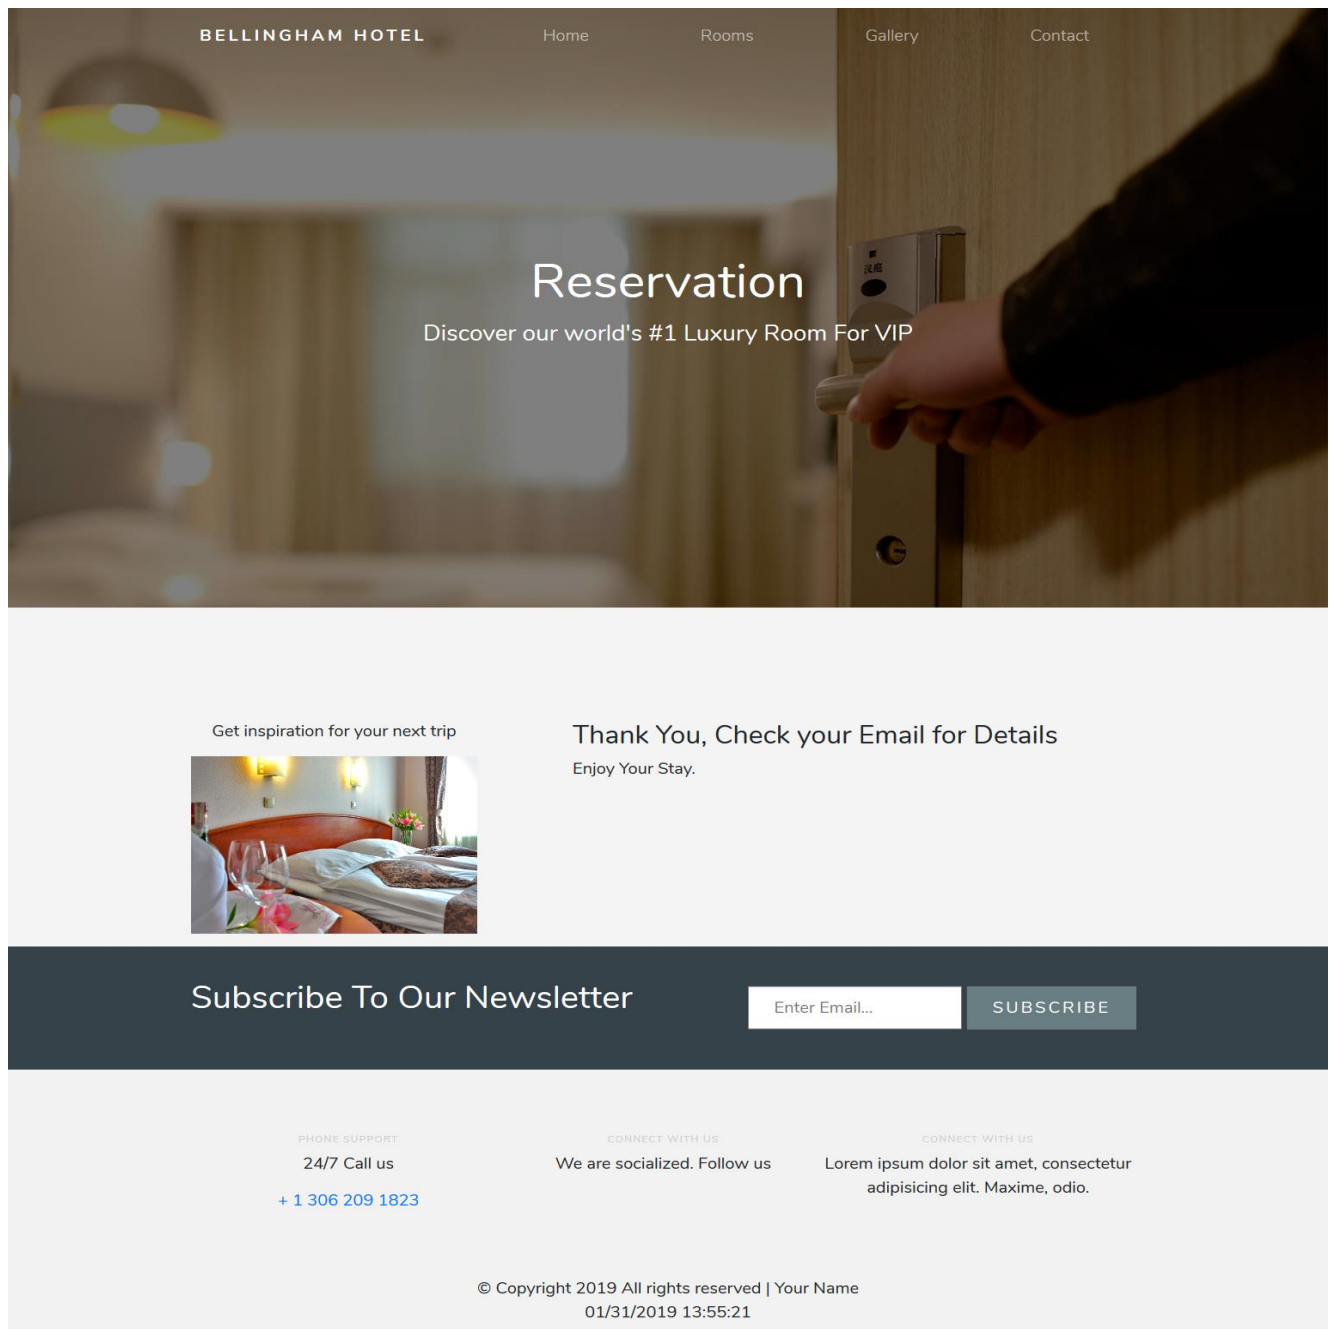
BELLINGHAM HOTEL

Home Rooms Gallery Contact

Reservation

Discover our world's #1 Luxury Room For VIP

Get inspiration for your next trip

Thank You, Check your Email for Details

Enjoy Your Stay.

Subscribe To Our Newsletter

Enter Email...

SUBSCRIBE

PHONE SUPPORT

24/7 Call us

+ 1 306 209 1823

CONNECT WITH US

We are socialized. Follow us

CONNECT WITH US

Lorem ipsum dolor sit amet, consectetur adipisicing elit. Maxime, odio.

© Copyright 2019 All rights reserved | Your Name
01/31/2019 13:55:21